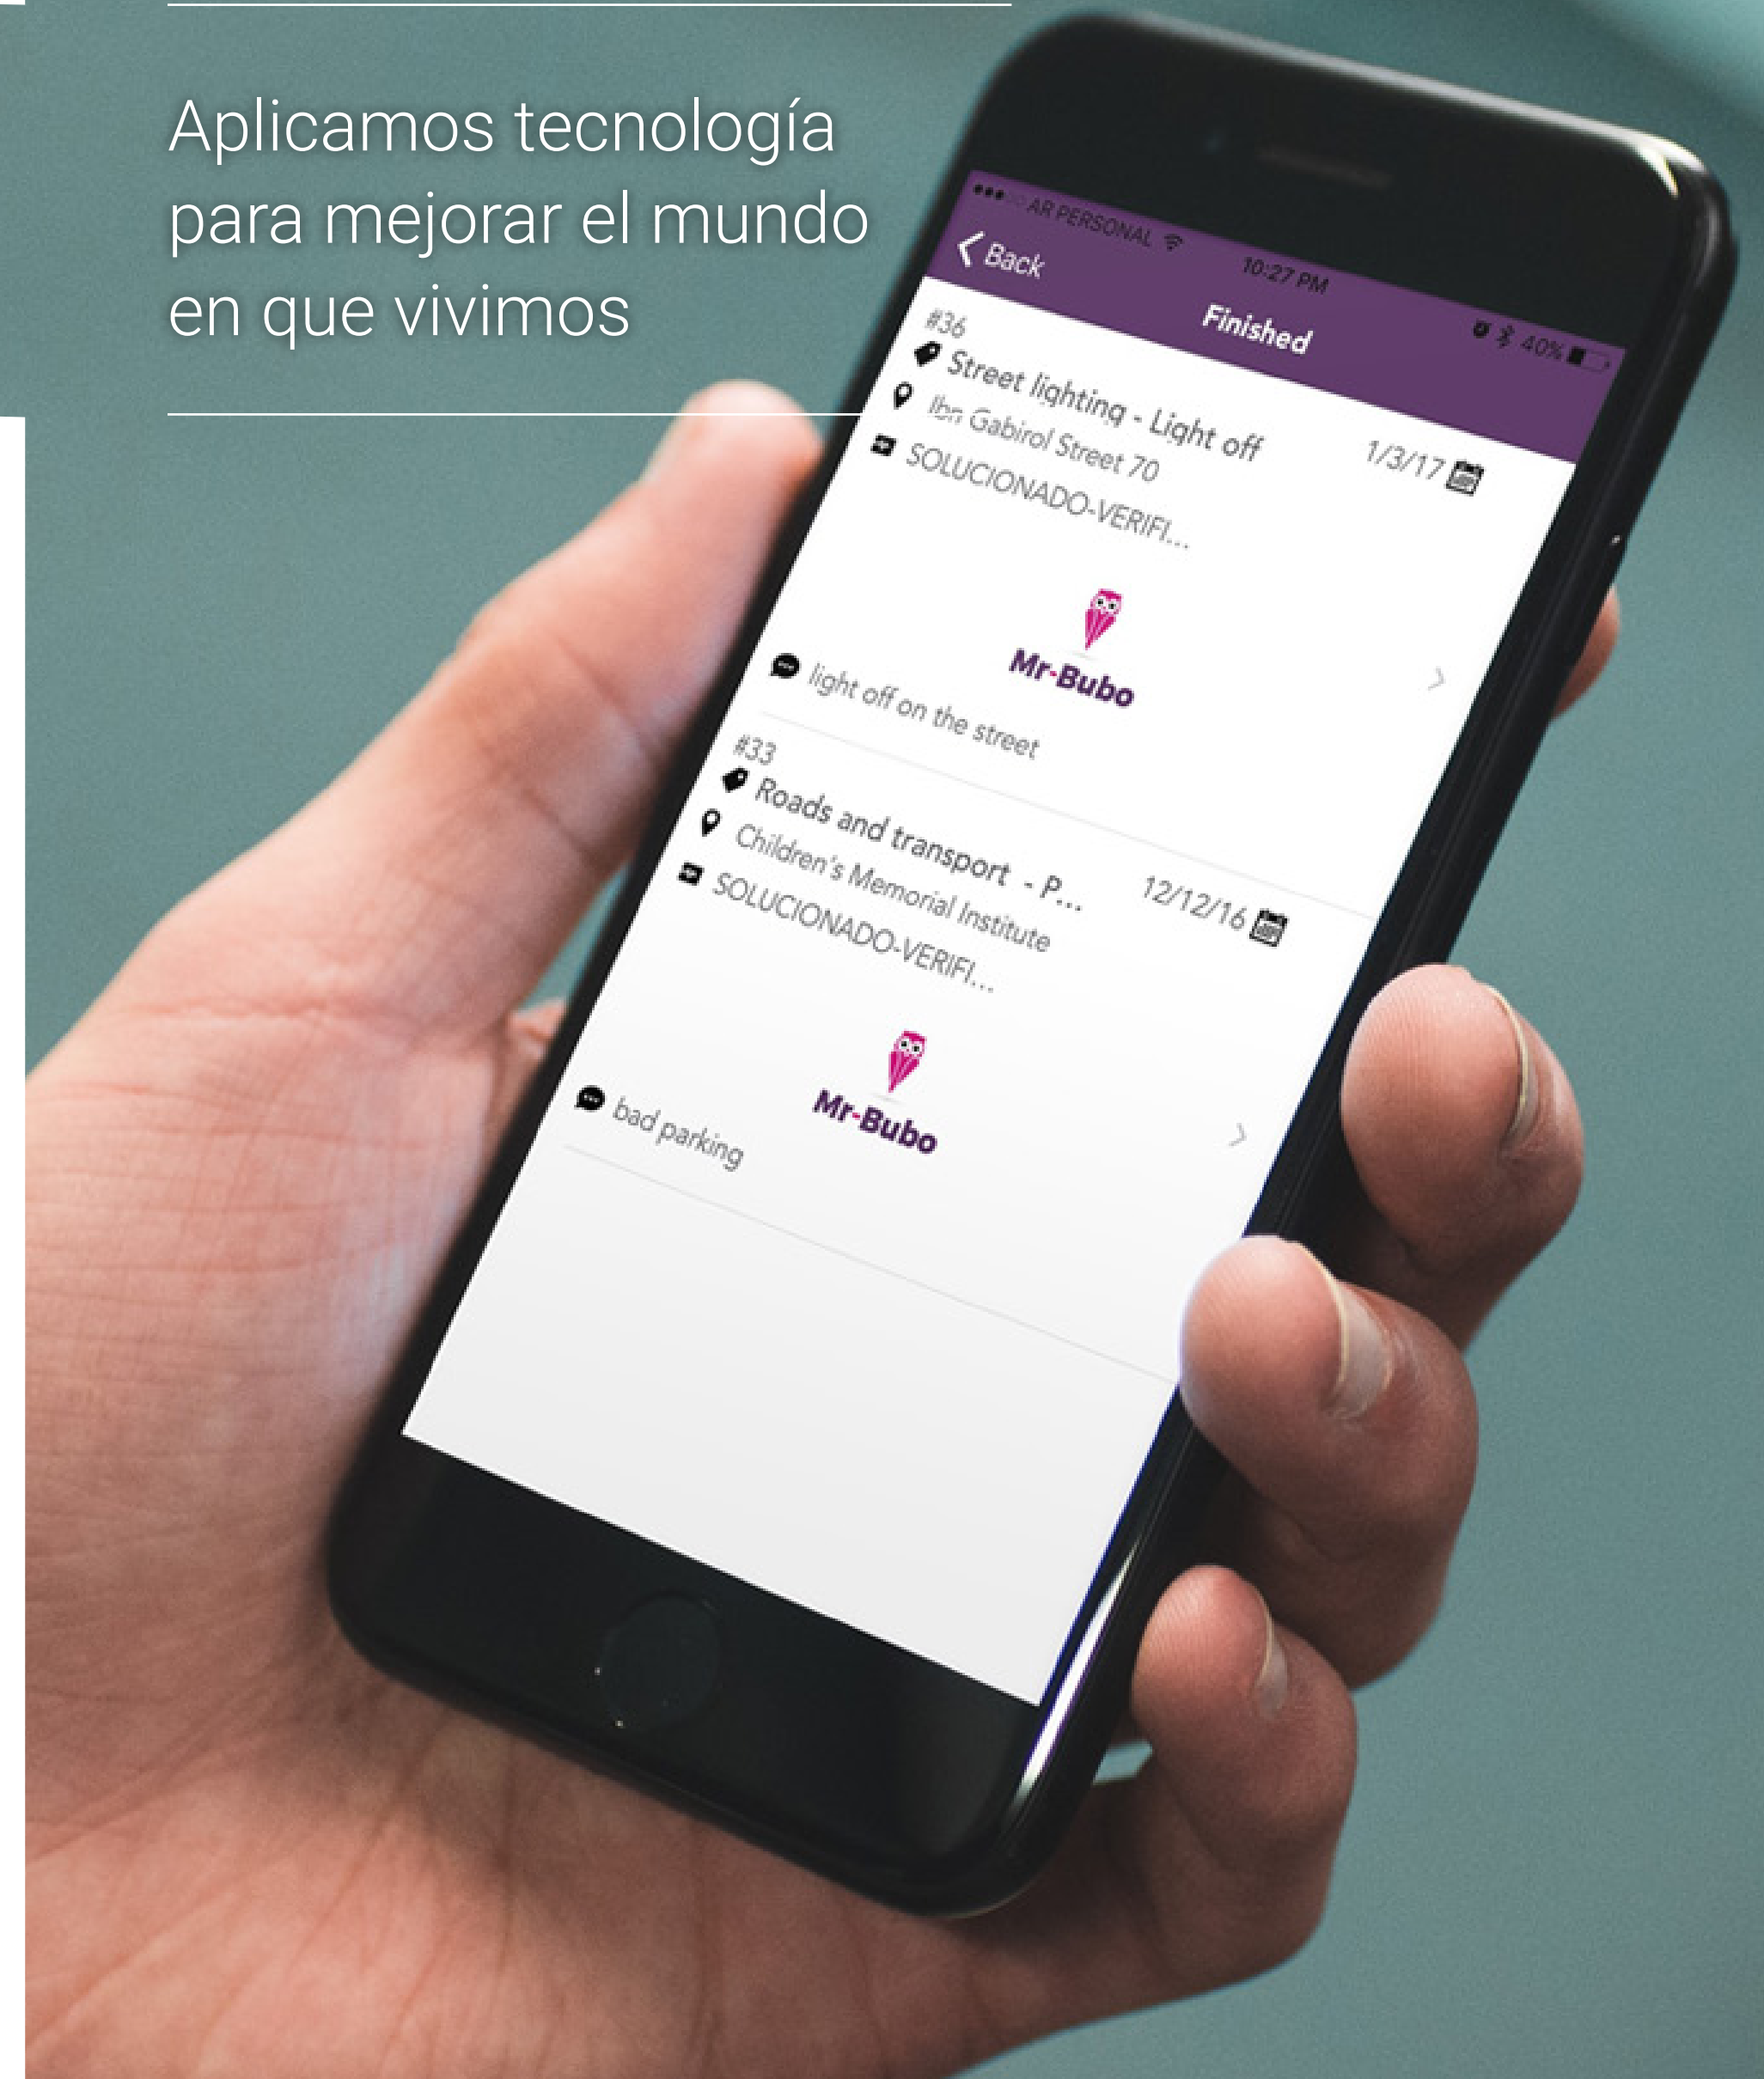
Aplicamos tecnología para mejorar el mundo en que vivimos

AR PERSONAL 10:27 PM 40%

Back

Finished

#36

Street lighting - Light off

Ibn Gabirol Street 70

SOLUCIONADO-VERIFI...

1/3/17

Mr-Bubo

light off on the street

#33

Roads and transport - P...

Children's Memorial Institute

SOLUCIONADO-VERIFI...

12/12/16

Mr-Bubo

bad parking